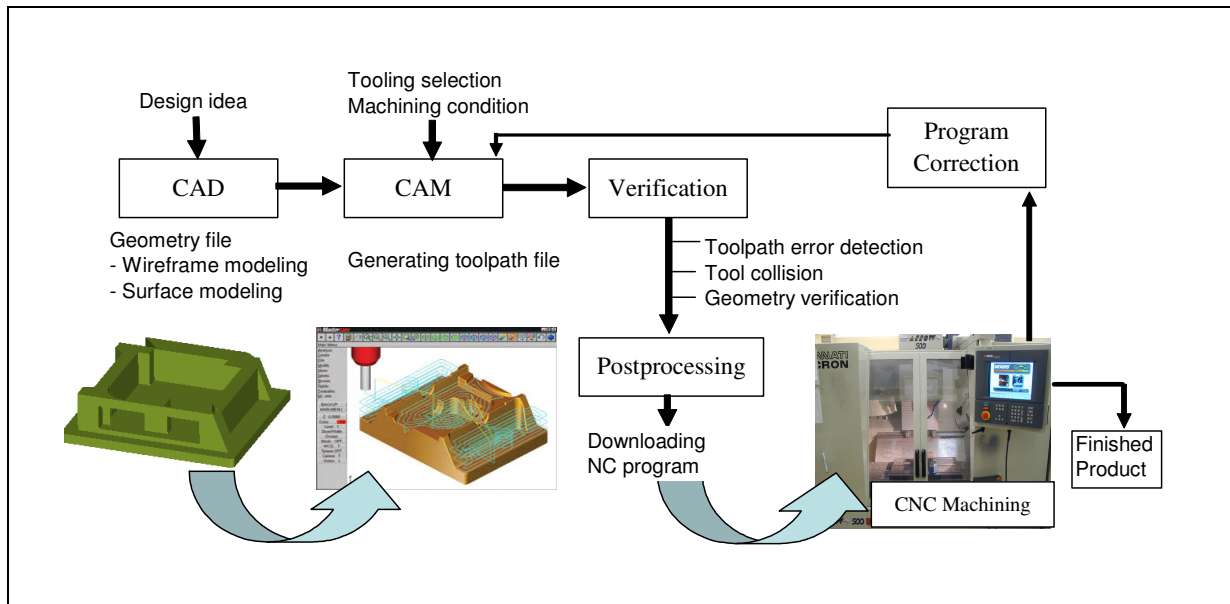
Design idea

Tooling selection
Machining condition

Program Correction

CAD

CAM

Verification

Geometry file
- Wireframe modeling
- Surface modeling

Generating toolpath file

Toolpath error detection
Tool collision
Geometry verification

Postprocessing

Downloading NC program

CNC Machining

Finished Product